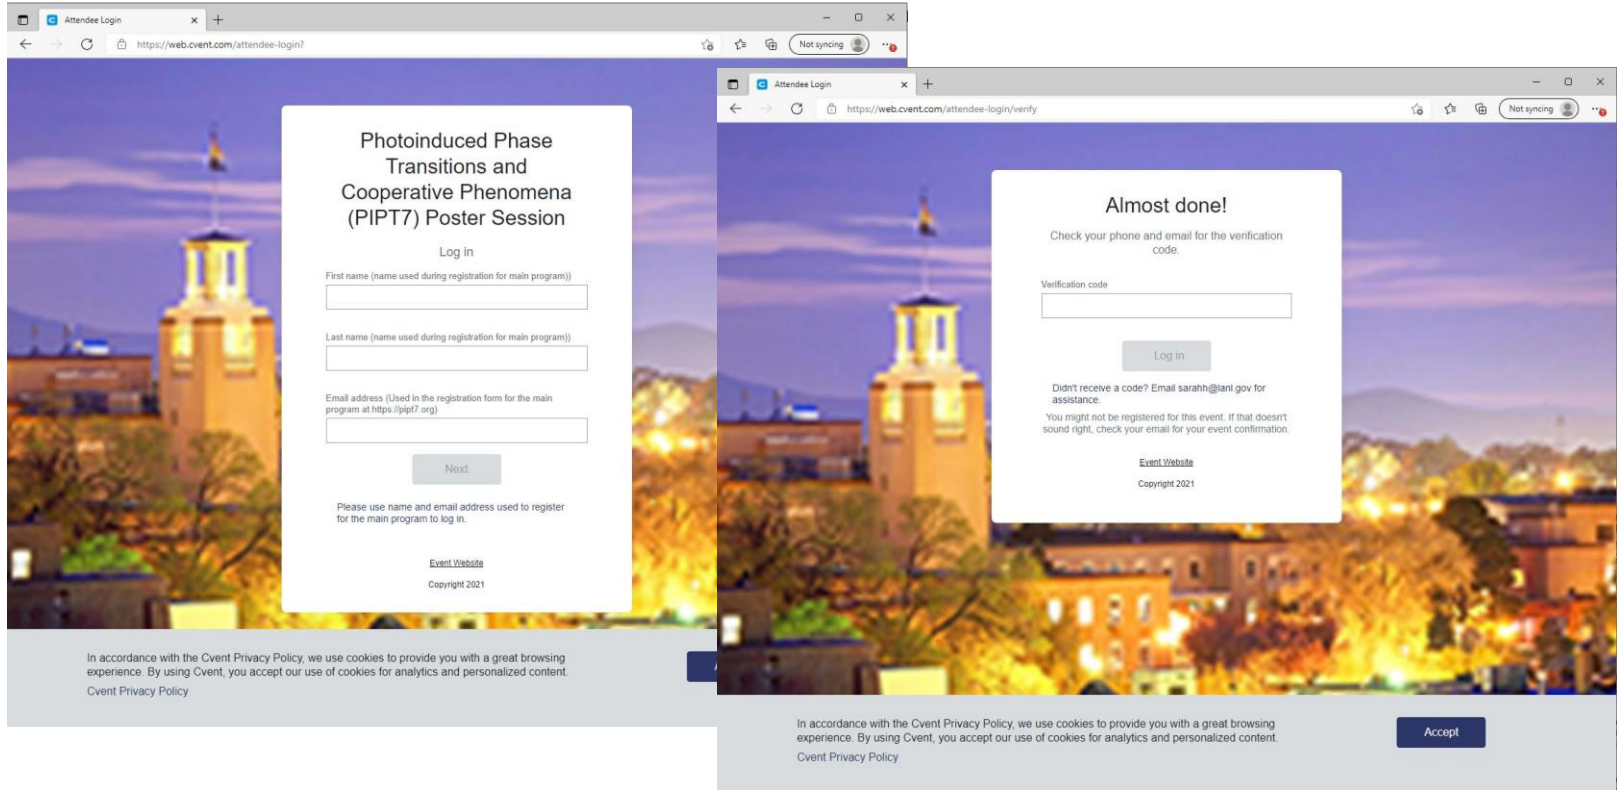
Attendee Login
https://web.cvent.com/attendee-login?
Not syncing

Photoinduced Phase Transitions and Cooperative Phenomena (PIPT7) Poster Session

Log in

First name (name used during registration for main program))

Last name (name used during registration for main program))

Email address (Used in the registration form for the main program at https://pipt7.org)

Next

Please use name and email address used to register for the main program to log in.

Event Website

Copyright 2021

In accordance with the Cvent Privacy Policy, we use cookies to provide you with a great browsing experience. By using Cvent, you accept our use of cookies for analytics and personalized content.
Cvent Privacy Policy

Attendee Login
https://web.cvent.com/attendee-login/verify
Not syncing

Almost done!

Check your phone and email for the verification code.

Verification code

Log in

Didn't receive a code? Email sarahh@lanl.gov for assistance.

You might not be registered for this event. If that doesn't sound right, check your email for your event confirmation.

Event Website

Copyright 2021

In accordance with the Cvent Privacy Policy, we use cookies to provide you with a great browsing experience. By using Cvent, you accept our use of cookies for analytics and personalized content.
Cvent Privacy Policy

Accept